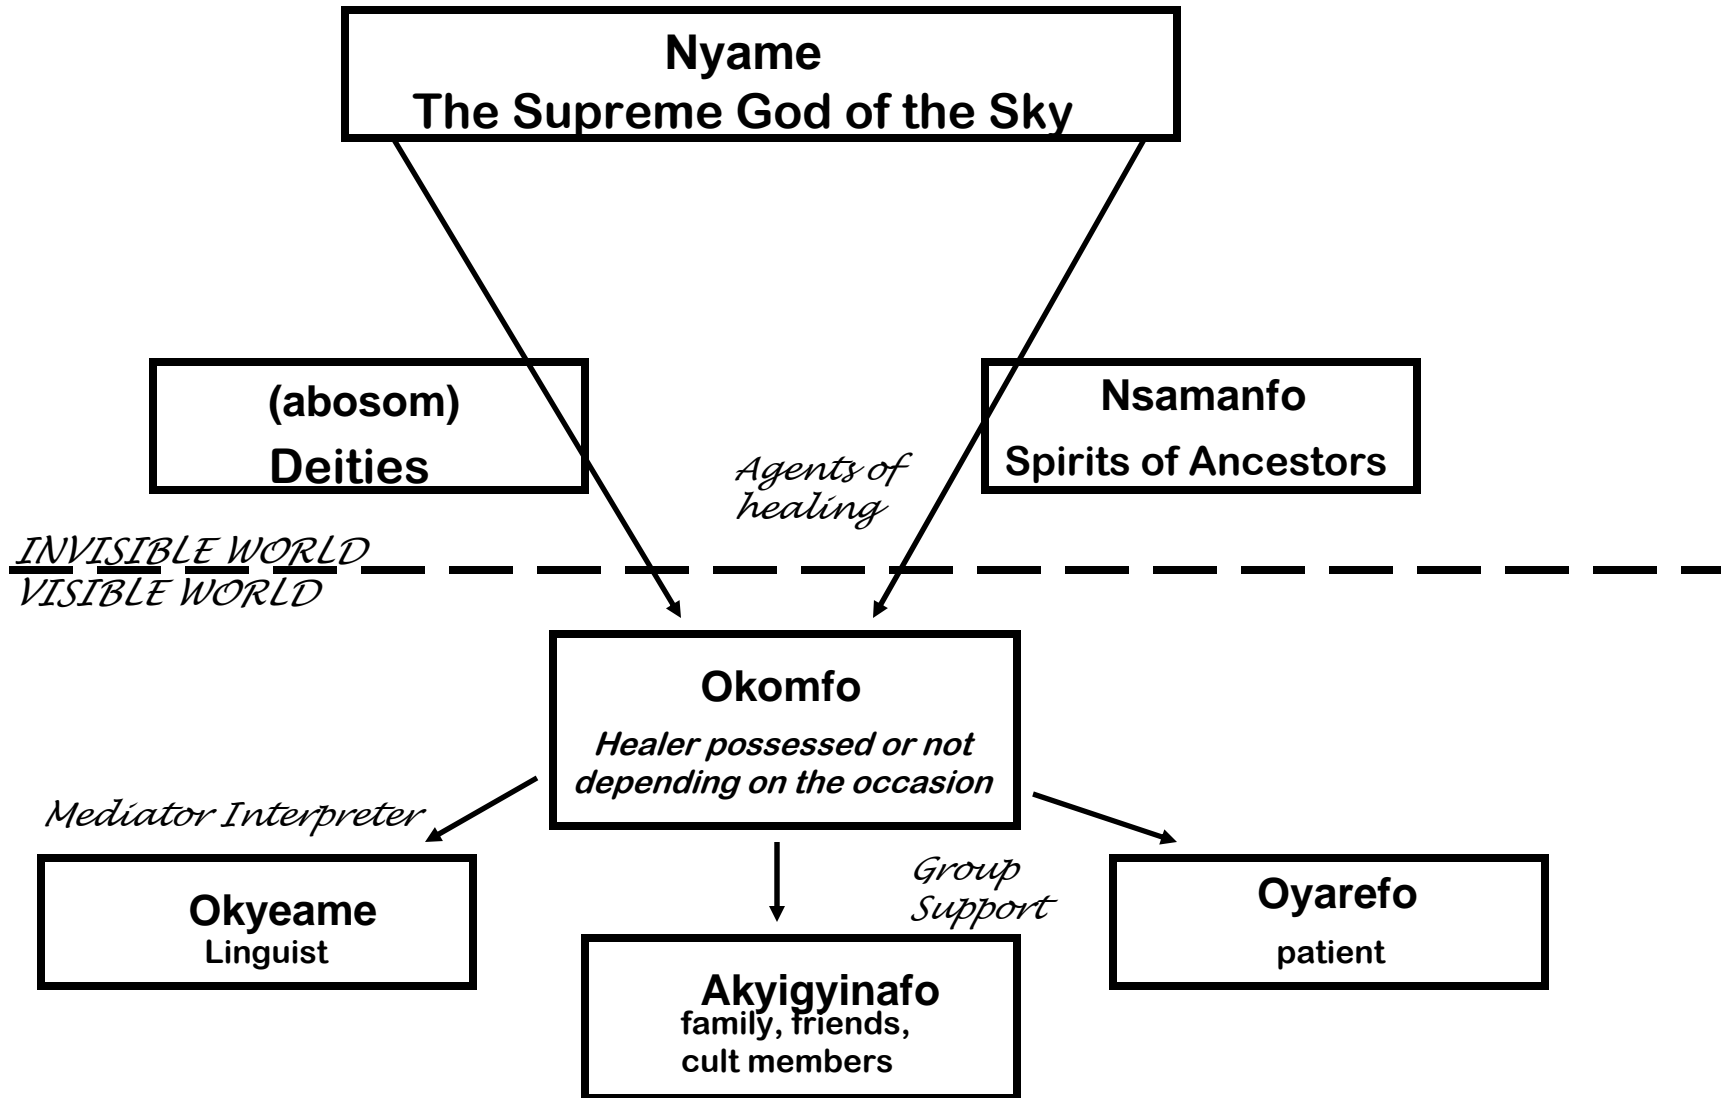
Nyame
The Supreme God of the Sky

(abosom)
Deities

Nsamanfo
Spirits of Ancestors

Agents of healing

INVISIBLE WORLD
VISIBLE WORLD

Okomfo
Healer possessed or not depending on the occasion

Mediator Interpreter

Okyeame
Linguist

Group Support

Akyigyinafo
family, friends, cult members

Oyarefo
patient